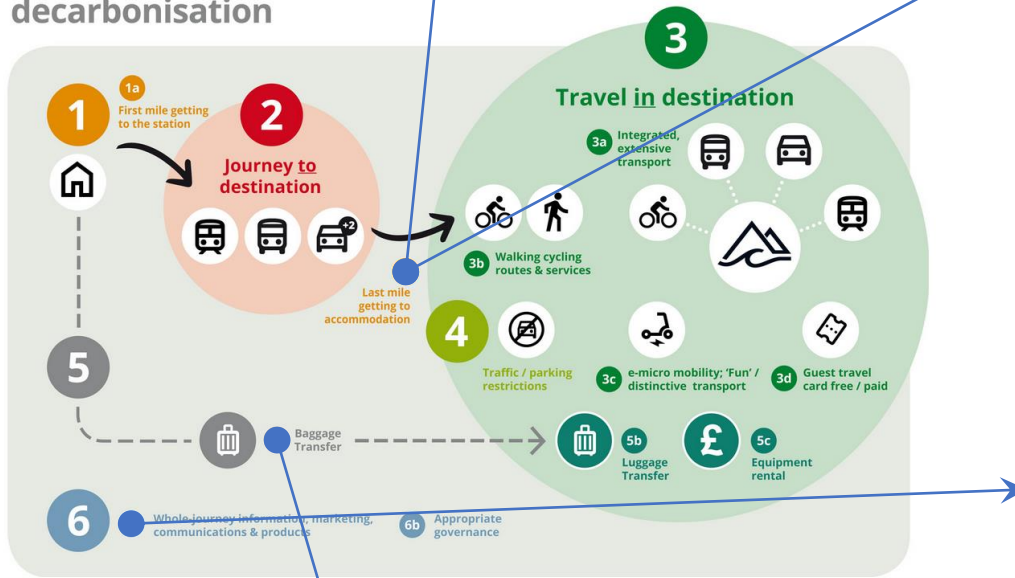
decarbonisation

1

1a First mile getting to the station

2

Journey to destination

+2

3

Travel in destination

3a Integrated, extensive transport

3b Walking cycling routes & services

Last mile getting to accommodation

4

Traffic / parking restrictions

3c e-micro mobility; 'Fun' / distinctive transport

3d Guest travel card free / paid

5

Baggage Transfer

5b Luggage Transfer

£

5c Equipment rental

6

Whole journey information, marketing, communications & products

6b Appropriate governance